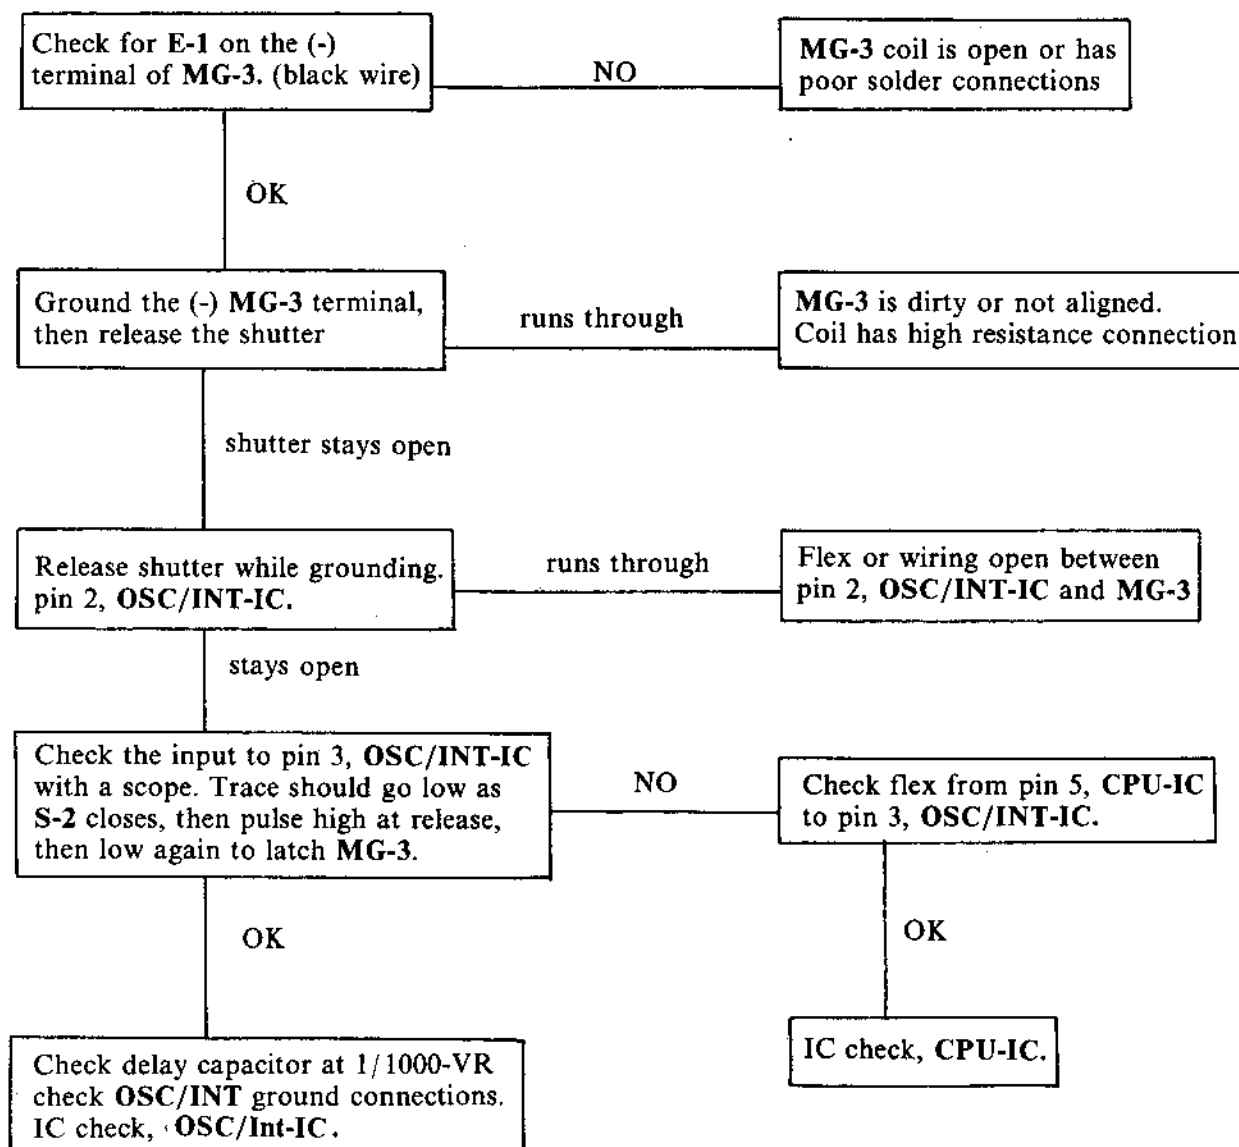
Check for E-1 on the (-) terminal of MG-3. (black wire)

NO

MG-3 coil is open or has poor solder connections

OK

Ground the (-) MG-3 terminal, then release the shutter

runs through

MG-3 is dirty or not aligned. Coil has high resistance connection

shutter stays open

Release shutter while grounding. pin 2, OSC/INT-IC.

runs through

Flex or wiring open between pin 2, OSC/INT-IC and MG-3

stays open

Check the input to pin 3, OSC/INT-IC with a scope. Trace should go low as S-2 closes, then pulse high at release, then low again to latch MG-3.

NO

Check flex from pin 5, CPU-IC to pin 3, OSC/INT-IC.

OK

OK

Check delay capacitor at 1/1000-VR check OSC/INT ground connections. IC check, OSC/Int-IC.

IC check, CPU-IC.